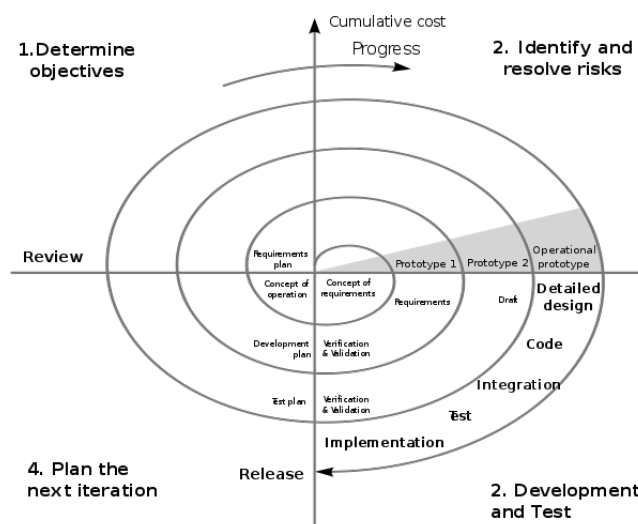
Cumulative cost

Progress

1.Determine objectives

2. Identify and resolve risks

Review

Requirements plan

Concept of operation

Concept of requirements

Prototype 1

Prototype 2

Operational prototype

Requirements

Draft

Detailed design

Development plan

Verification & Validation

Code

Integration

Test plan

Verification & Validation

Test

Implementation

Release

4. Plan the next iteration

2. Development and Test